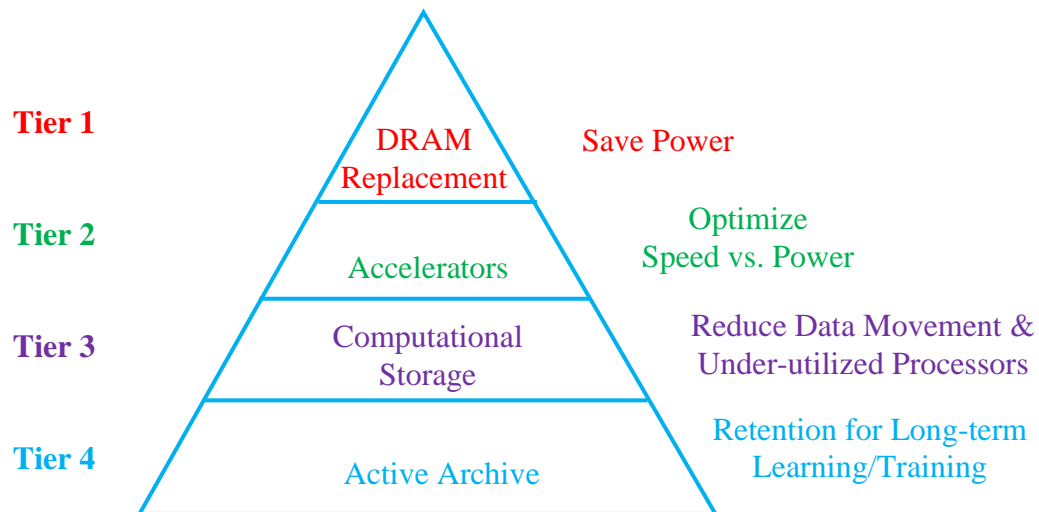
Tier 1

DRAM Replacement

Save Power

Tier 2

Accelerators

Optimize Speed vs. Power

Tier 3

Computational Storage

Reduce Data Movement & Under-utilized Processors

Tier 4

Active Archive

Retention for Long-term Learning/Training